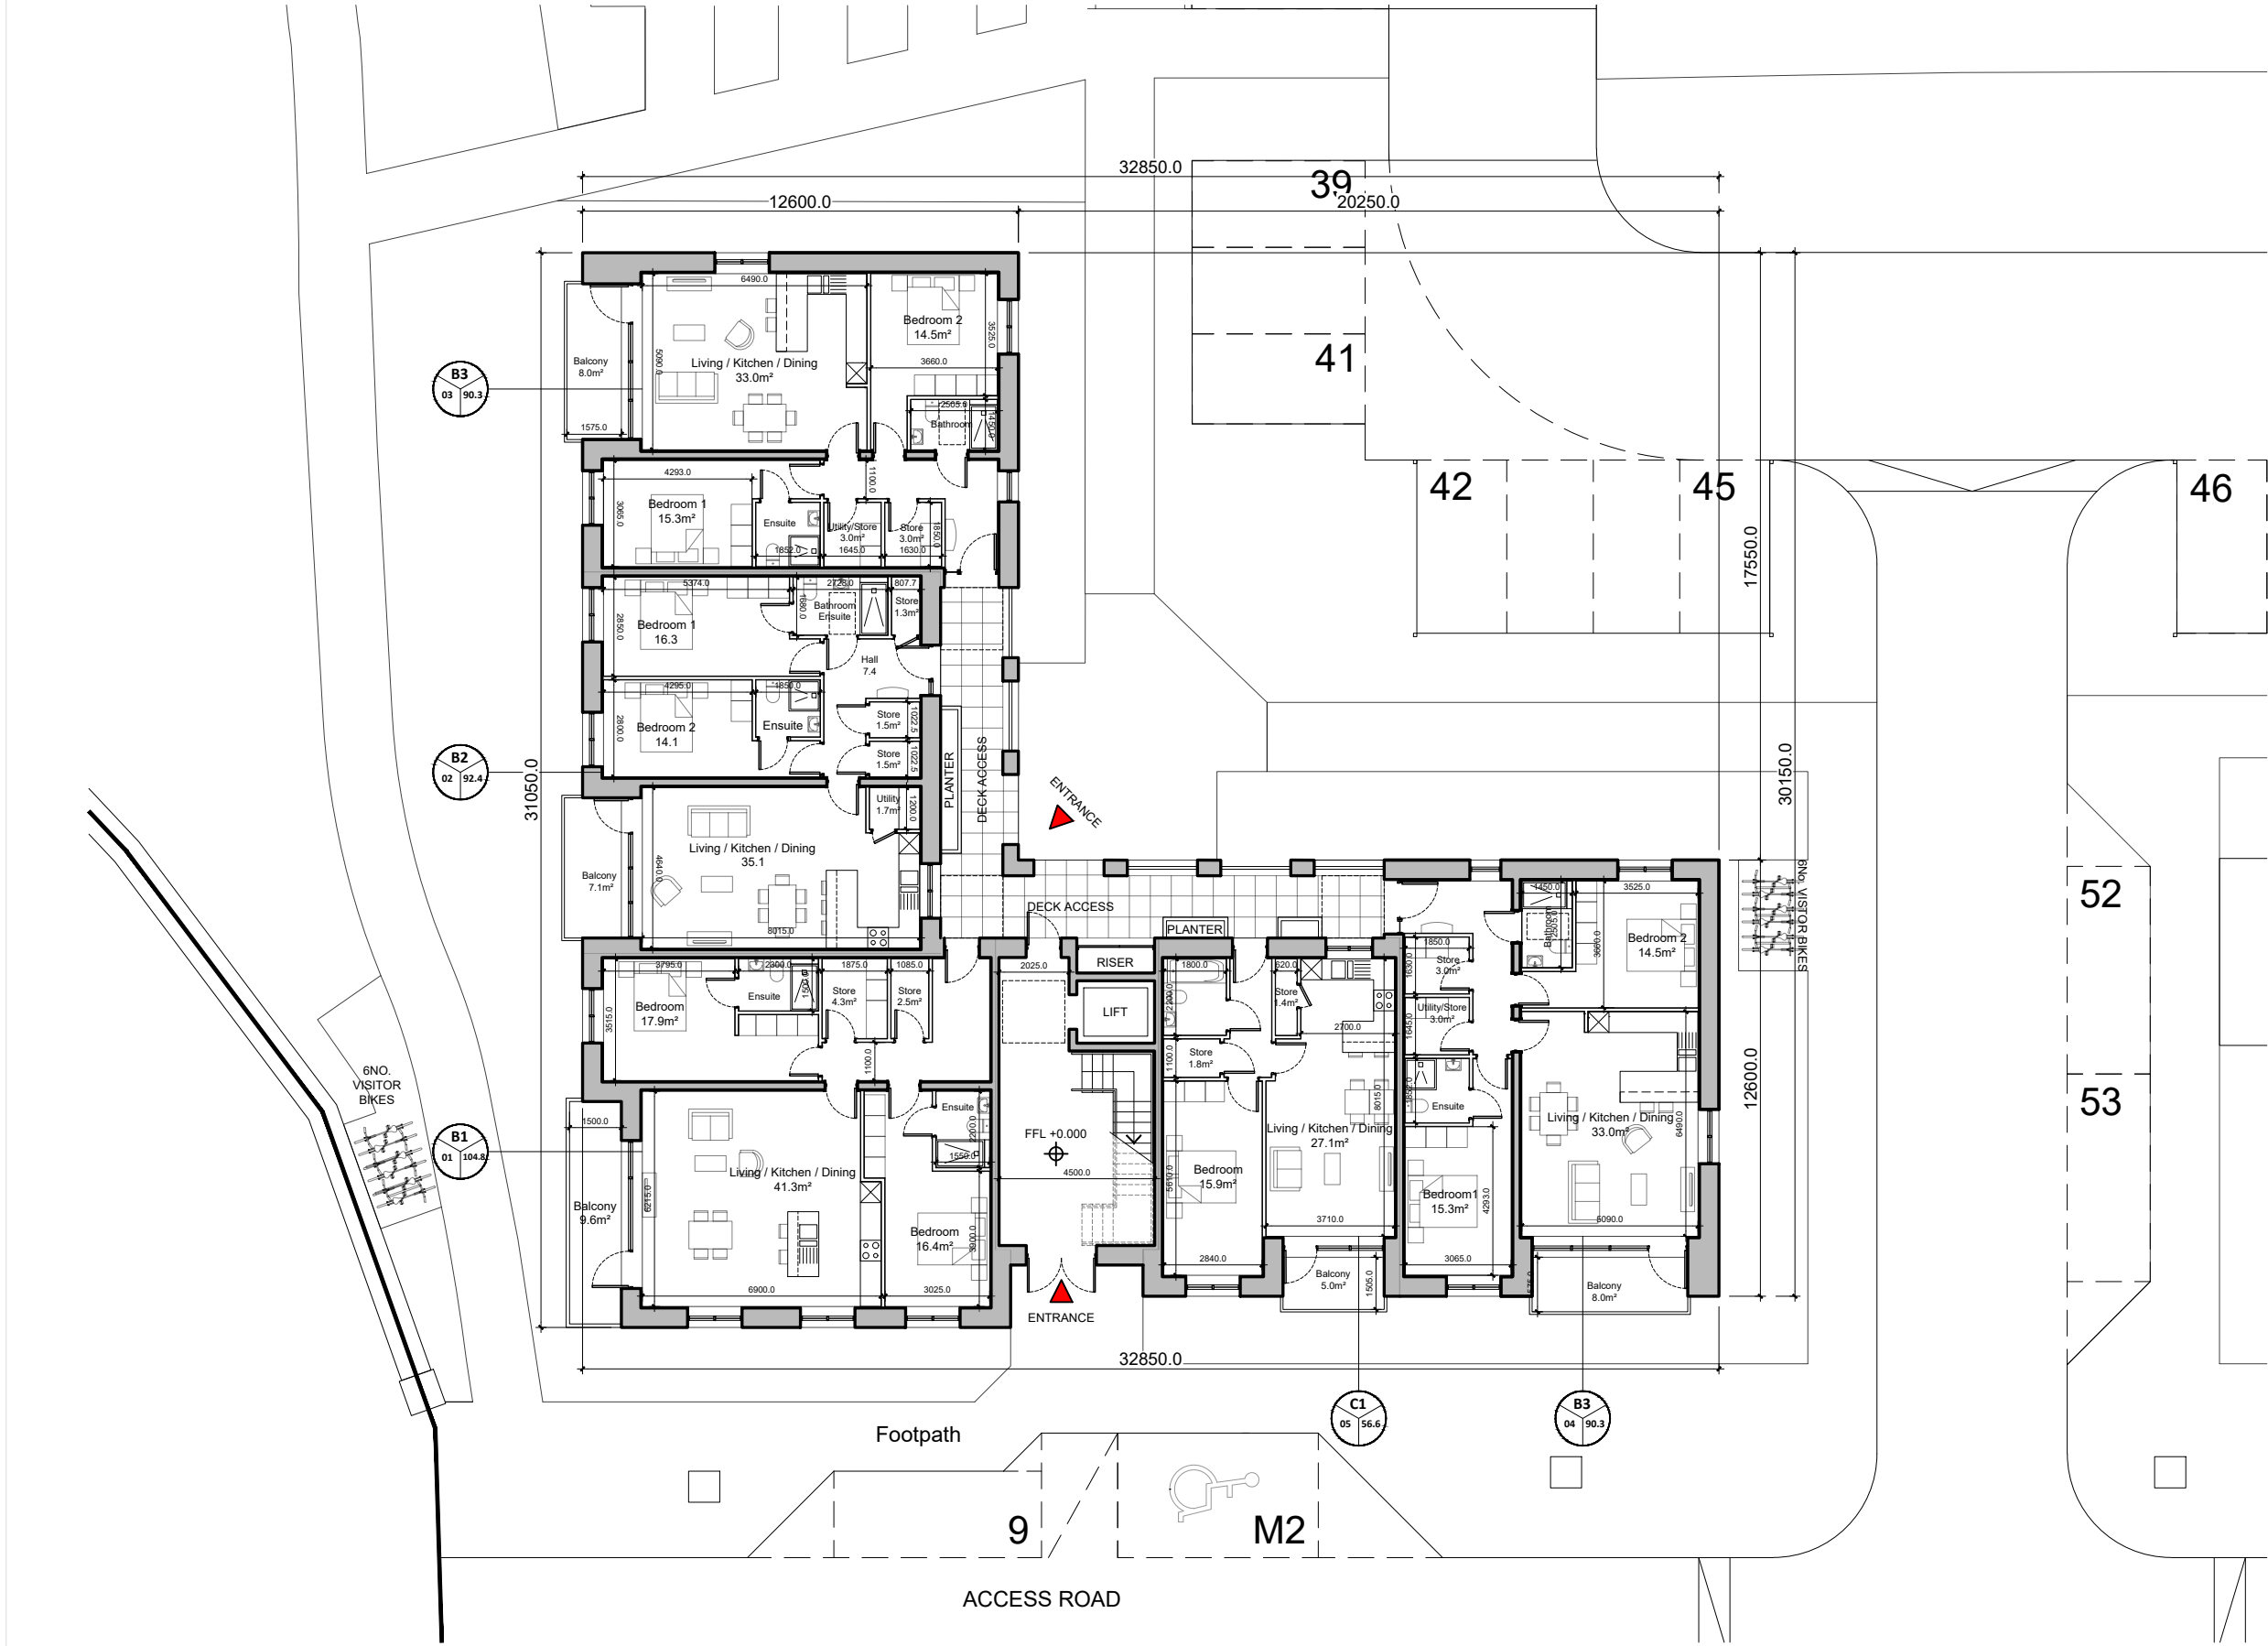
32850.0
39
12600.0
20250.0
6490.0
Bedroom 2
14.5m²
3525.0
3660.0
Balcony
8.0m²
5090.0
Living / Kitchen / Dining
33.0m²
B3
03 90.3
2565.0
Bathroom
1450.0
1575.0
41
42
45
46
4293.0
1100.0
Bedroom 1
15.3m²
3065.0
Ensuite
Utility/Store
3.0m²
Store
3.0m²
1850.0
1852.0
1645.0
1630.0
17550.0
5374.0
2128.0
807.7
Bathroom
Ensuite
Store
1.3m²
1680.0
2850.0
Bedroom 1
16.3
Hall
7.4
4295.0
1850.0
Bedroom 2
14.1
2800.0
Ensuite
Store
1.5m²
1022.5
Store
1.5m²
1022.5
B2
02 92.4
31050.0
PLANTER
DECK ACCESS
ENTRANCE
30150.0
Utility
1.7m²
1200.0
Balcony
7.1m²
Living / Kitchen / Dining
35.1
4640.0
8015.0
6No. VISITOR BIKES
52
DECK ACCESS
1450.0
3525.0
Bathroom
2505.0
Bedroom 2
14.5m²
3660.0
PLANTER
3795.0
2300.0
1875.0
1085.0
Bedroom
17.9m²
3515.0
Ensuite
1500.0
Store
4.3m²
Store
2.5m²
2025.0
RISER
1800.0
620.0
1850.0
Store
3.0m²
1630.0
LIFT
2200.0
Store
1.4m²
Utility/Store
3.0m²
1645.0
2700.0
6NO.
VISITOR
BIKES
1100.0
1100.0
Store
1.8m²
1850.0
53
12600.0
1500.0
Ensuite
2200.0
1550.0
FFL +0.000
8015.0
Ensuite
B1
01 104.8
Living / Kitchen / Dining
41.3m²
4500.0
Living / Kitchen / Dining
27.1m²
Living / Kitchen / Dining
33.0m²
6490.0
Balcony
9.6m²
6215.0
Bedroom
15.9m²
5610.0
Bedroom1
15.3m²
4293.0
Bedroom
16.4m²
3800.0
3710.0
6090.0
2840.0
3065.0
6900.0
3025.0
Balcony
5.0m²
1505.0
Balcony
8.0m²
ENTRANCE
32850.0
C1
05 56.6
B3
04 90.3
Footpath
9
M2
ACCESS ROAD